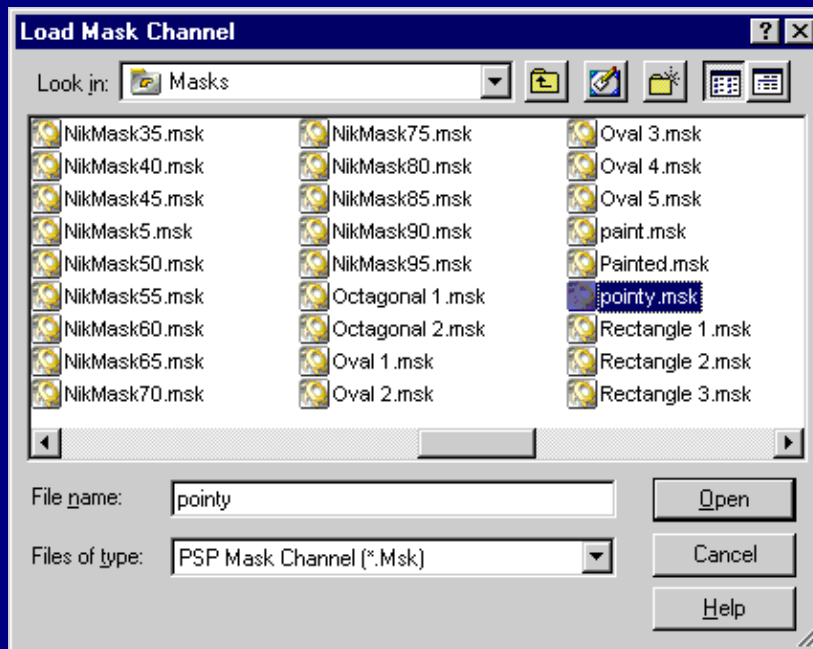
Load Mask Channel

?

Look in: Masks

NikMask35.msk
NikMask40.msk
NikMask45.msk
NikMask5.msk
NikMask50.msk
NikMask55.msk
NikMask60.msk
NikMask65.msk
NikMask70.msk

NikMask75.msk
NikMask80.msk
NikMask85.msk
NikMask90.msk
NikMask95.msk
Octagonal 1.msk
Octagonal 2.msk
Oval 1.msk
Oval 2.msk

Oval 3.msk
Oval 4.msk
Oval 5.msk
paint.msk
Painted.msk
pointy.msk
Rectangle 1.msk
Rectangle 2.msk
Rectangle 3.msk

File name: pointy

Files of type: PSP Mask Channel (*.Msk)

Open

Cancel

Help